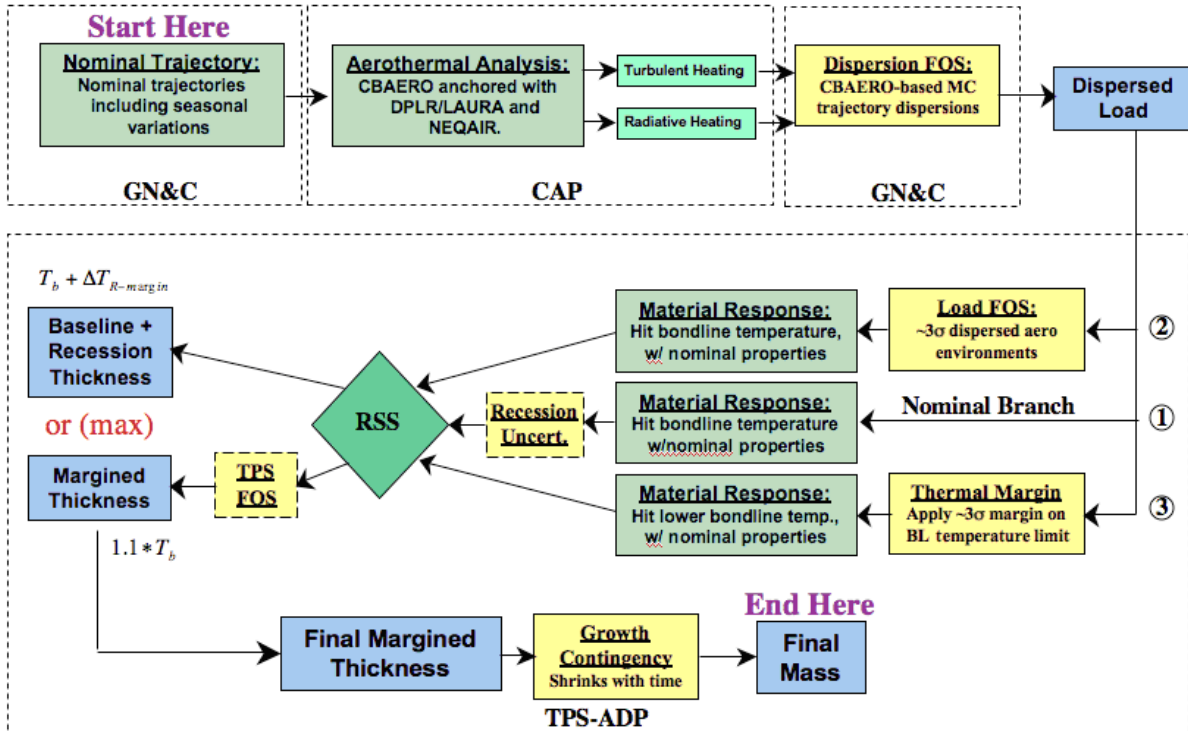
Start Here

Nominal Trajectory:
Nominal trajectories including seasonal variations

GN&C

Aerothermal Analysis:
CBAERO anchored with DPLR/LAURA and NEQAIR.

Turbulent Heating

Radiative Heating

CAP

Dispersion FOS:
CBAERO-based MC trajectory dispersions

GN&C

Dispersed Load

$T_b + \Delta T_{R-margin}$

Baseline + Recession Thickness

or (max)

Margined Thickness

$1.1 * T_b$

TPS FOS

RSS

Recession Uncert.

Material Response:
Hit bondline temperature, w/ nominal properties

Load FOS:
~3σ dispersed aero environments

②

Material Response:
Hit bondline temperature w/nominal properties

Nominal Branch

①

Material Response:
Hit lower bondline temp., w/ nominal properties

Thermal Margin
Apply ~3σ margin on BL temperature limit

③

Final Margined Thickness

Growth Contingency
Shrinks with time

End Here

Final Mass

TPS-ADP